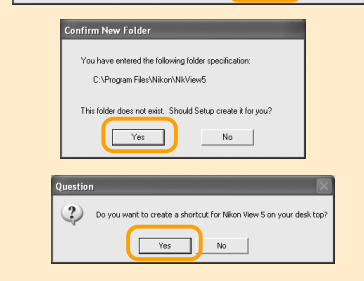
Confirm New Folder

You have entered the following folder specification:

C:\Program Files\Nikon\NikView5

This folder does not exist. Should Setup create it for you?

Yes

No

Question

Do you want to create a shortcut for Nikon View 5 on your desk top?

Yes

No